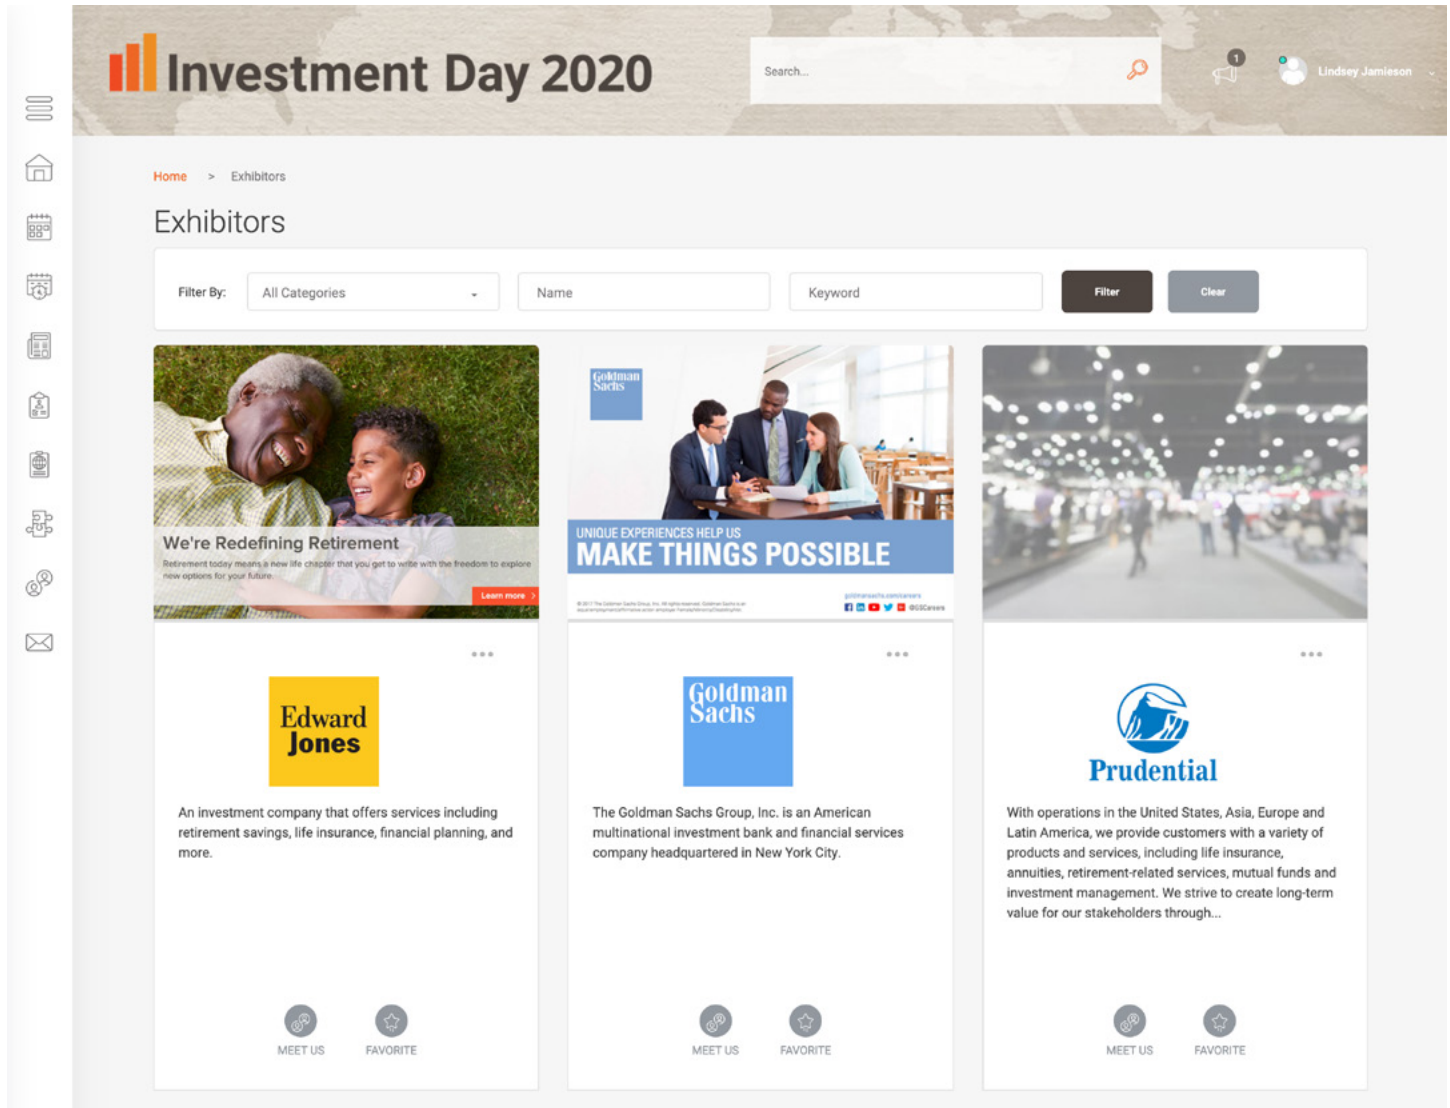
Investment Day 2020

Search...

1

Lindsey Jamieson

Home > Exhibitors

Exhibitors

Filter By: All Categories Name Keyword Filter Clear

We're Redefining Retirement

Retirement today means a new life chapter that you get to write with the freedom to explore new options for your future.

Learn more >

Goldman Sachs

UNIQUE EXPERIENCES HELP US
MAKE THINGS POSSIBLE

goldmansachs.com/careers

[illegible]

Edward Jones

An investment company that offers services including retirement savings, life insurance, financial planning, and more.

MEET US FAVORITE

Goldman Sachs

The Goldman Sachs Group, Inc. is an American multinational investment bank and financial services company headquartered in New York City.

MEET US FAVORITE

Prudential

With operations in the United States, Asia, Europe and Latin America, we provide customers with a variety of products and services, including life insurance, annuities, retirement-related services, mutual funds and investment management. We strive to create long-term value for our stakeholders through...

MEET US FAVORITE